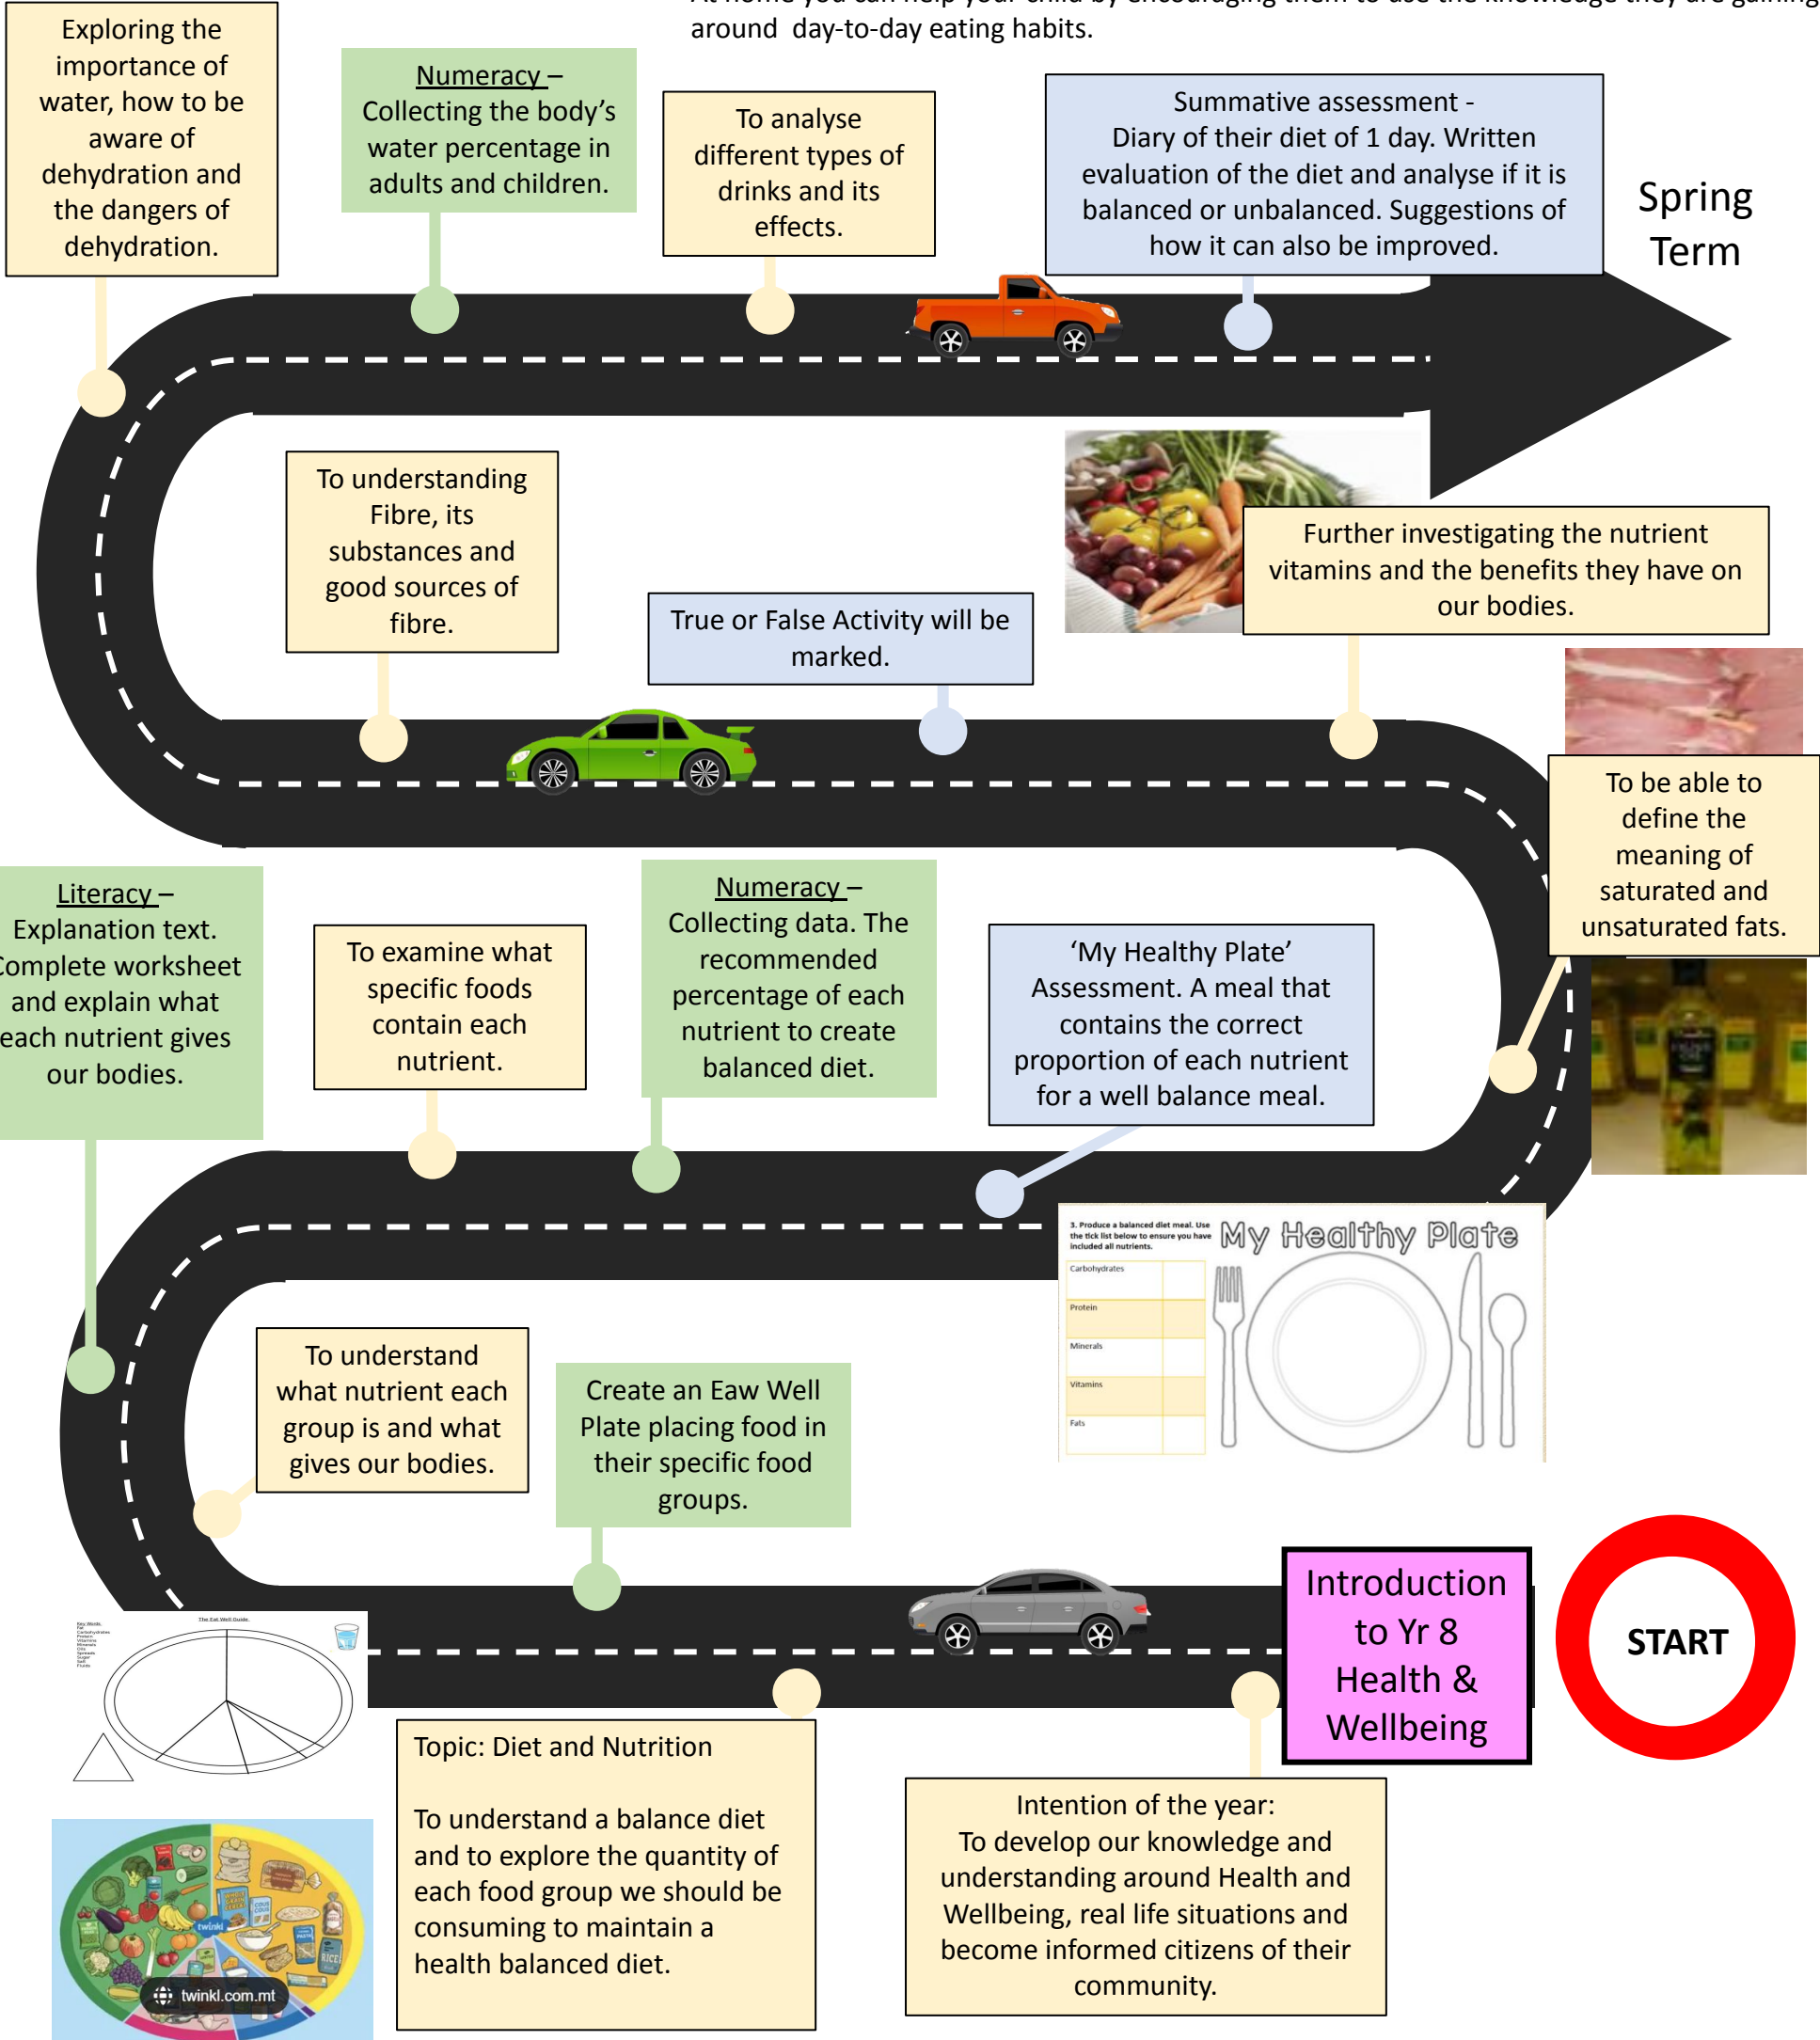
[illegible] around day-to-day eating habits.

Exploring the importance of water, how to be aware of dehydration and the dangers of dehydration.

Numeracy – Collecting the body's water percentage in adults and children.

To analyse different types of drinks and its effects.

Summative assessment - Diary of their diet of 1 day. Written evaluation of the diet and analyse if it is balanced or unbalanced. Suggestions of how it can also be improved.

Spring Term

To understanding Fibre, its substances and good sources of fibre.

True or False Activity will be marked.

Further investigating the nutrient vitamins and the benefits they have on our bodies.

To be able to define the meaning of saturated and unsaturated fats.

Literacy – Explanation text. Complete worksheet and explain what each nutrient gives our bodies.

To examine what specific foods contain each nutrient.

Numeracy – Collecting data. The recommended percentage of each nutrient to create balanced diet.

'My Healthy Plate' Assessment. A meal that contains the correct proportion of each nutrient for a well balance meal.

3. Produce a balanced diet meal. Use the tick list below to ensure you have included all nutrients.

My Healthy Plate

| Carbohydrates | |
|---|---|
| Protein | |
| Minerals | |
| Vitamins | |
| Fats | |

To understand what nutrient each group is and what gives our bodies.

Create an Eaw Well Plate placing food in their specific food groups.

Introduction to Yr 8 Health & Wellbeing

START

The Eat Well Guide

Topic: Diet and Nutrition

To understand a balance diet and to explore the quantity of each food group we should be consuming to maintain a health balanced diet.

Intention of the year:
To develop our knowledge and understanding around Health and Wellbeing, real life situations and become informed citizens of their community.

twinkl.com.mt